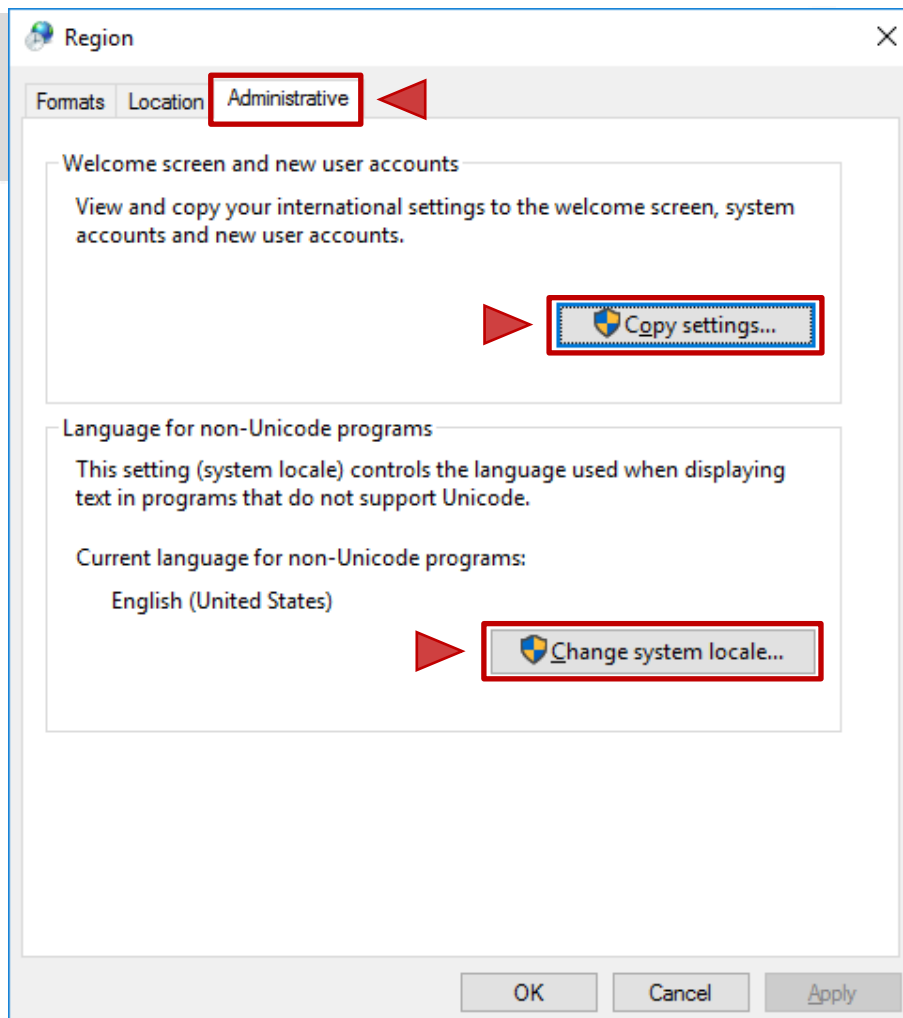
Region

Formats | Location | Administrative

Welcome screen and new user accounts

View and copy your international settings to the welcome screen, system accounts and new user accounts.

Copy settings...

Language for non-Unicode programs

This setting (system locale) controls the language used when displaying text in programs that do not support Unicode.

Current language for non-Unicode programs:

English (United States)

Change system locale...

OK | Cancel | Apply